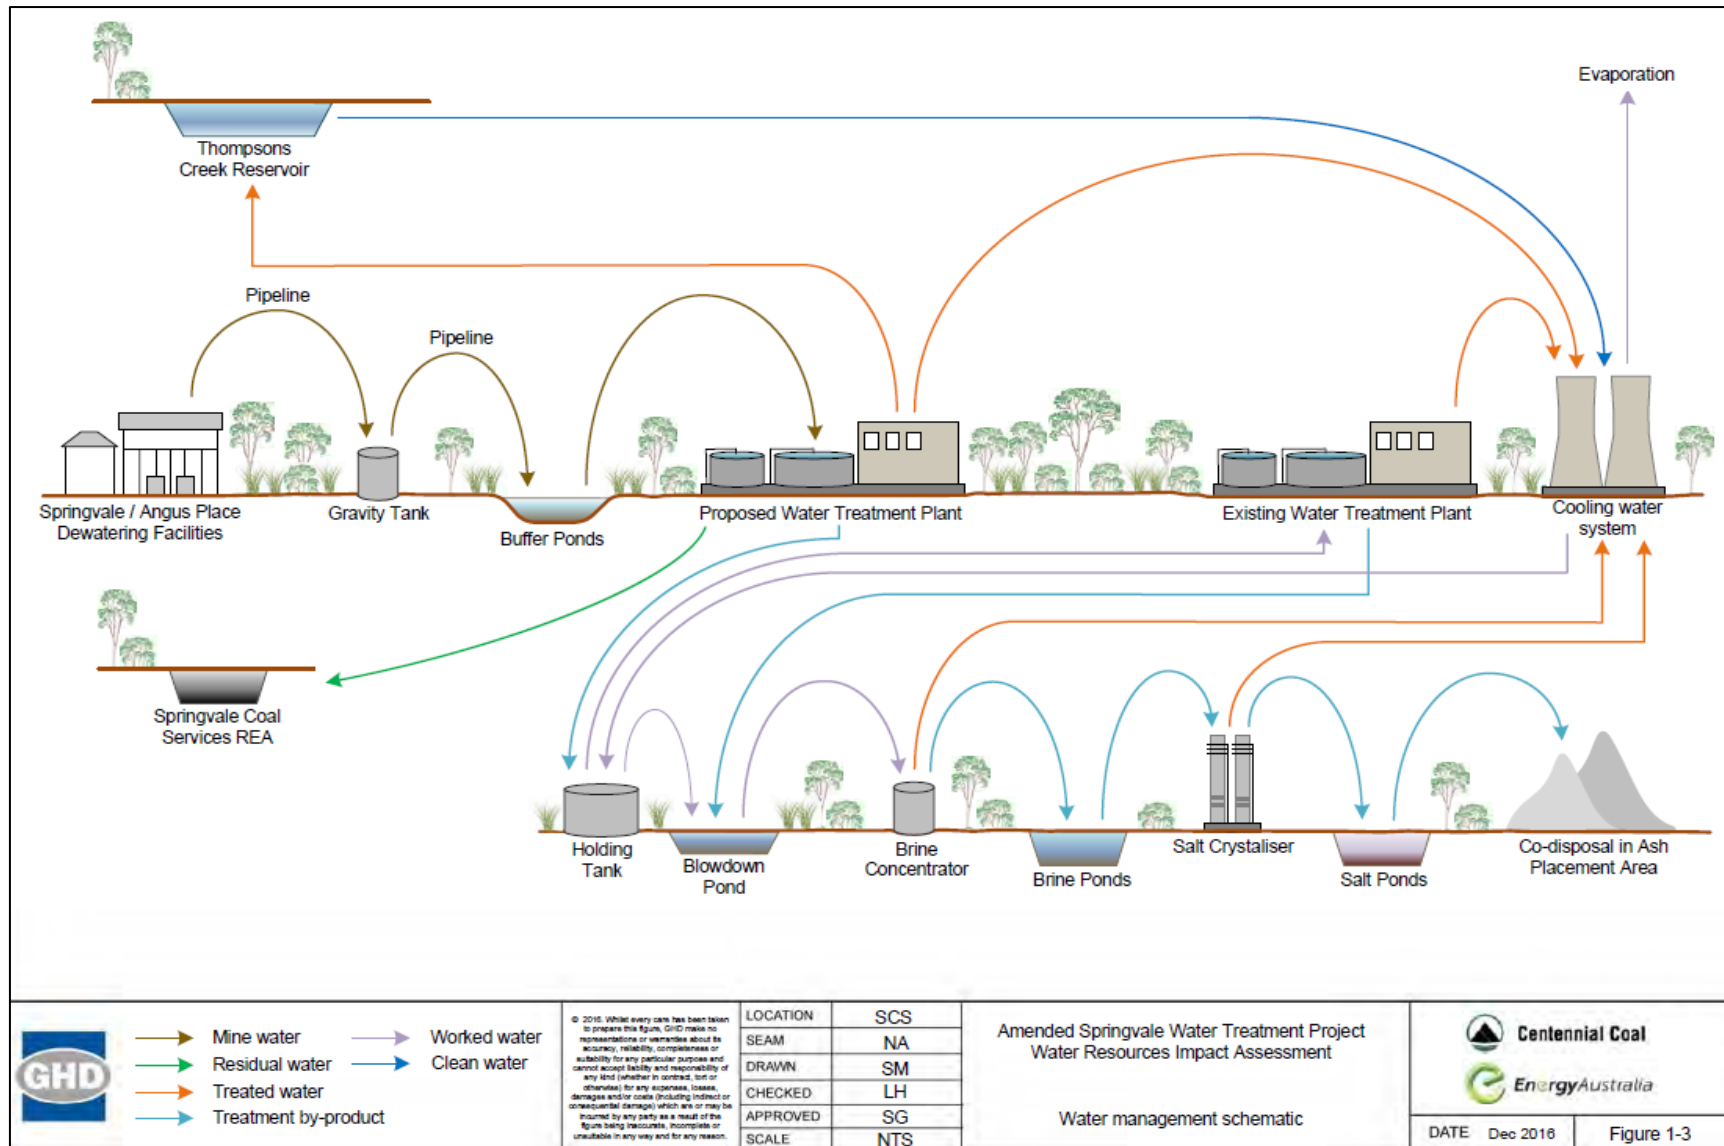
Evaporation

Thompsons Creek Reservoir

Pipeline

Pipeline

Springvale / Angus Place Dewatering Facilities

Gravity Tank

Buffer Ponds

Proposed Water Treatment Plant

Existing Water Treatment Plant

Cooling water system

Springvale Coal Services REA

Holding Tank

Blowdown Pond

Brine Concentrator

Brine Ponds

Salt Crystaliser

Salt Ponds

Co-disposal in Ash Placement Area

GHD

Mine water

Residual water

Treated water

Treatment by-product

Worked water

Clean water

© 2016. Whilst every care has been taken to prepare this figure, GHD make no representations or warranties about its accuracy, reliability, completeness or suitability for any particular purpose and cannot accept liability and responsibility of any kind (whether in contract, tort or otherwise) for any expenses, losses, damages and/or costs (including indirect or consequential damage) which are or may be incurred by any party as a result of the figure being inaccurate, incomplete or unsuitable in any way and for any reason.

| LOCATION | SCS |
|---|---|
| SEAM | NA |
| DRAWN | SM |
| CHECKED | LH |
| APPROVED | SG |
| SCALE | NTS |

Amended Springvale Water Treatment Project
Water Resources Impact Assessment

Water management schematic

Centennial Coal

EnergyAustralia

DATE Dec 2016

Figure 1-3